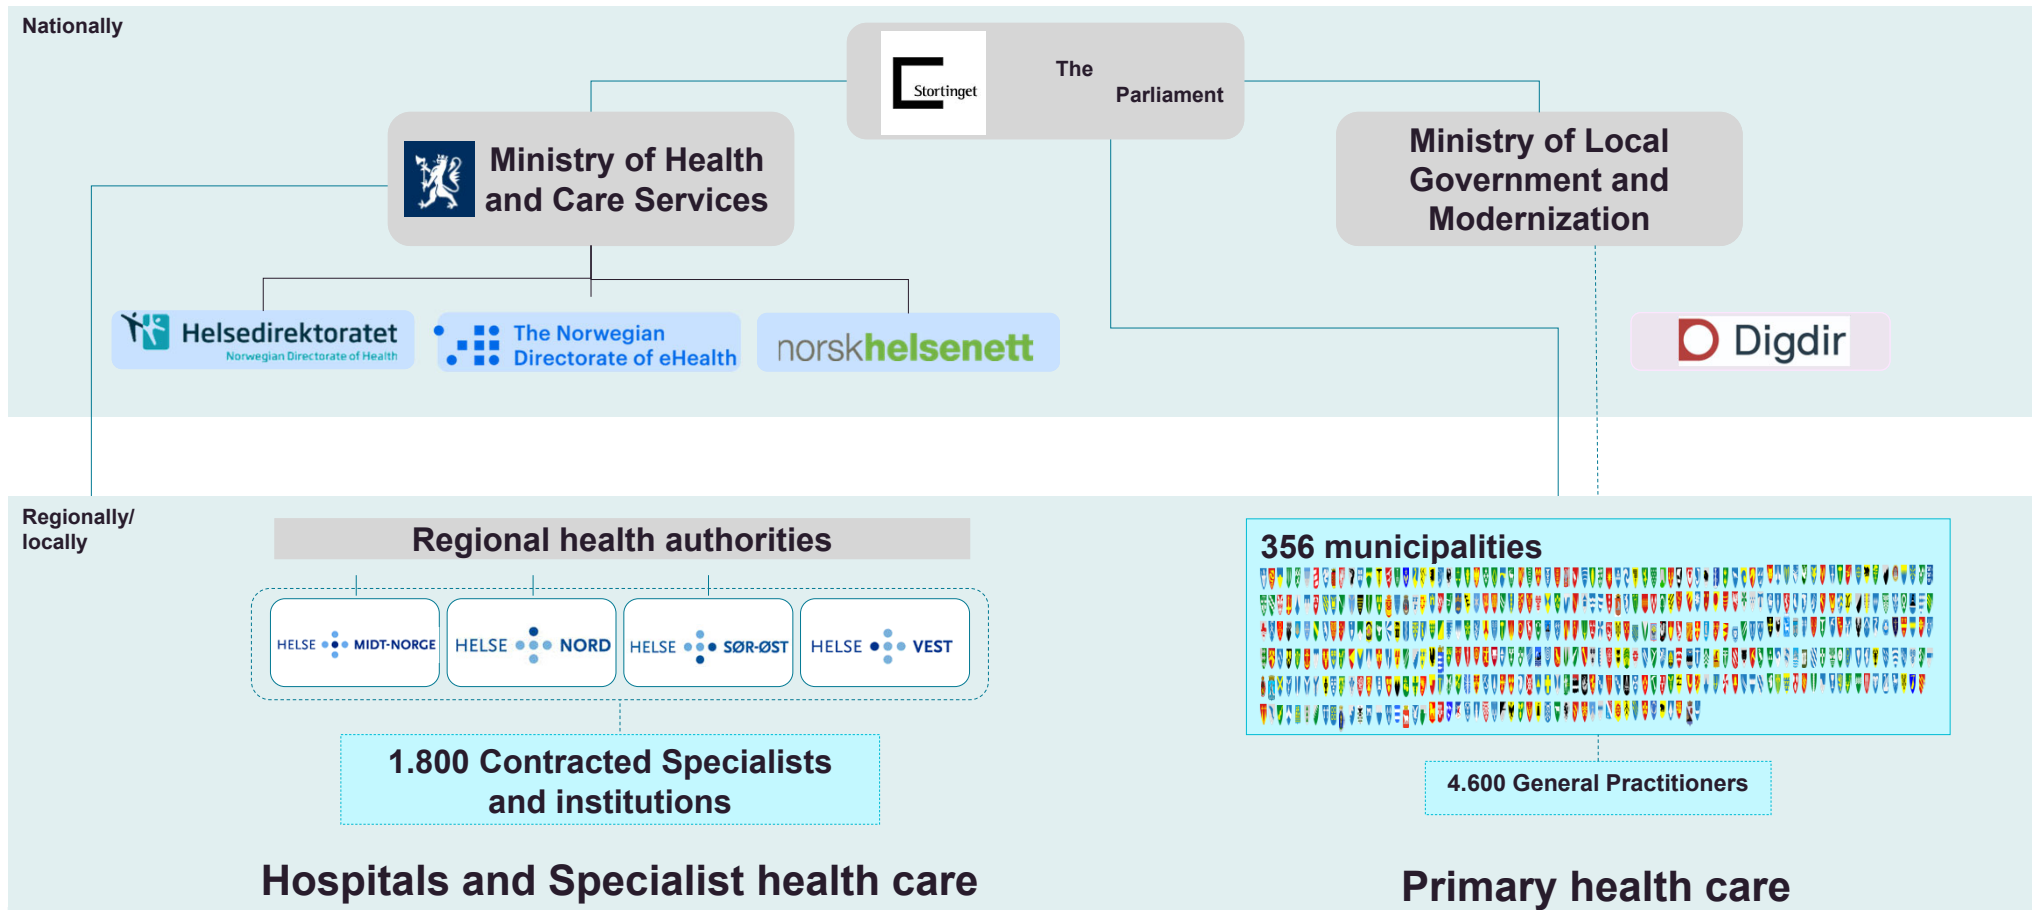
Nationally

Stortinget

The Parliament

Ministry of Health and Care Services

Ministry of Local Government and Modernization

Helsedirektoratet
Norwegian Directorate of Health

The Norwegian Directorate of eHealth

norskhelsenett

Digdir

Regionally/ locally

Regional health authorities

HELSE MIDT-NORGE

HELSE NORD

HELSE SØR-ØST

HELSE VEST

1.800 Contracted Specialists and institutions

356 municipalities

4.600 General Practitioners

Hospitals and Specialist health care

Primary health care